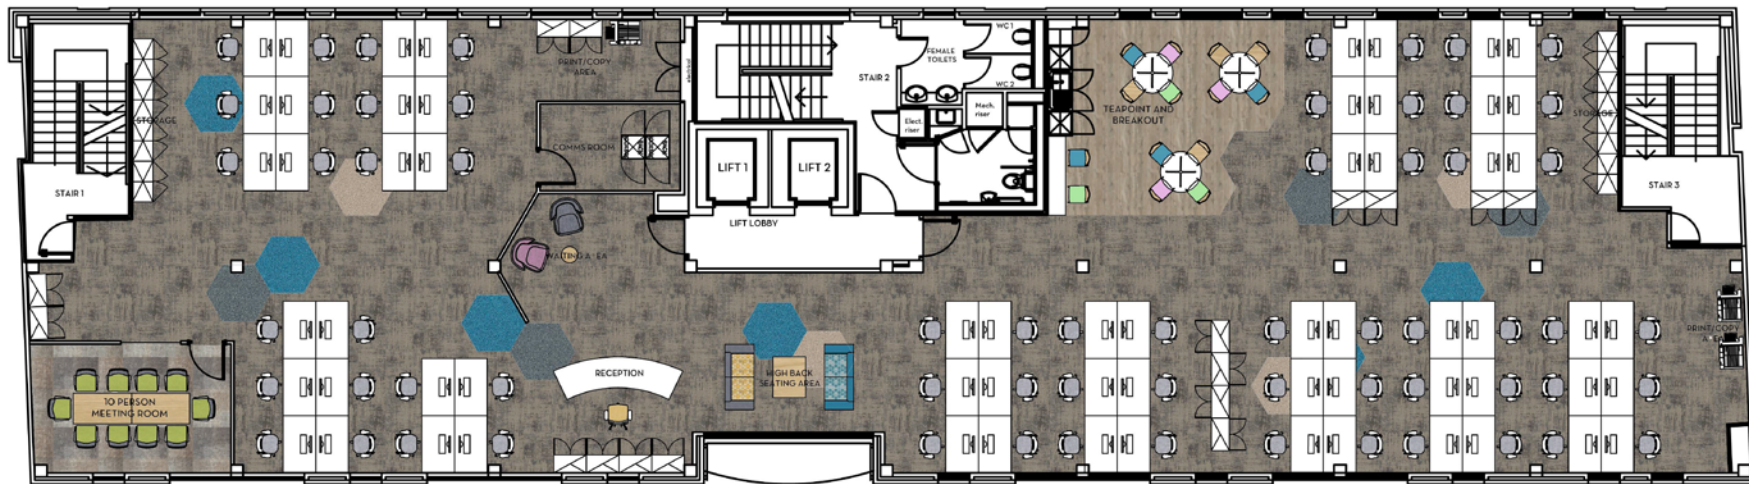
STORAGE

STAIR 1

PRINT/COPY AREA

COMMS ROOM

WAITING AREA

STAIR 2

FEMALE TOILETS

WC 1

WC 2

Elect. riser

Mech. riser

LIFT 1

LIFT 2

LIFT LOBBY

TEAPOINT AND BREAKOUT

STORAGE

STAIR 3

10 PERSON MEETING ROOM

RECEPTION

HIGH BACK SEATING AREA

PRINT/COPY AREA